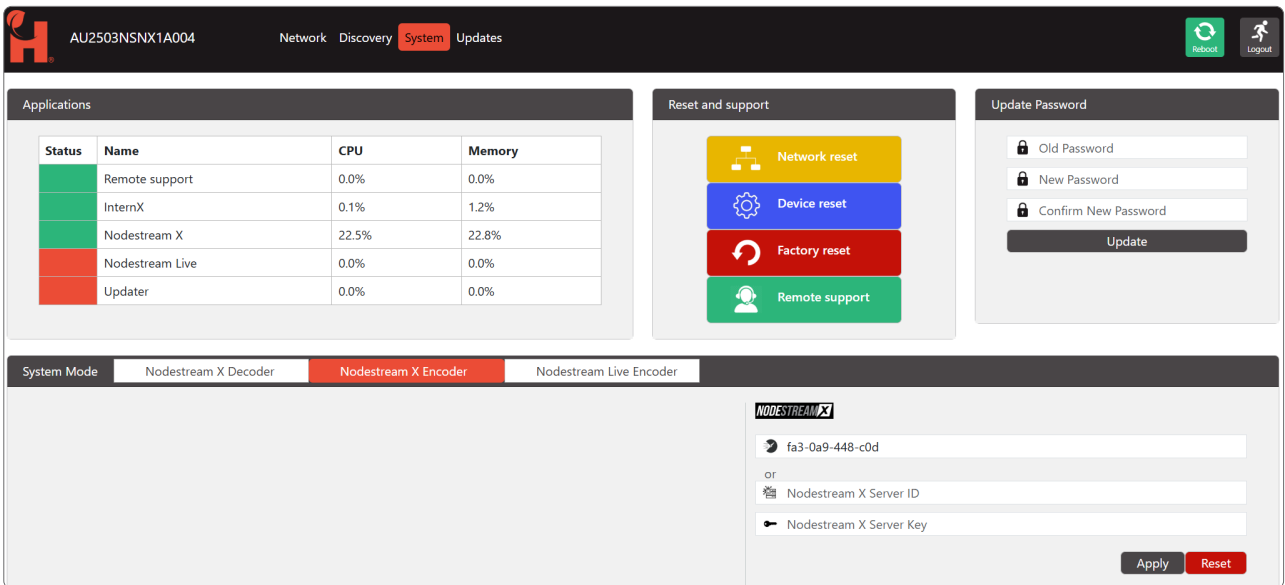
AU2503NSNX1A004

Network Discovery System Updates

Reboot Logout

Applications

| Status | Name | CPU | Memory |
|---|---|---|---|
| | Remote support | 0.0% | 0.0% |
| | InternX | 0.1% | 1.2% |
| | Nodestream X | 22.5% | 22.8% |
| | Nodestream Live | 0.0% | 0.0% |
| | Updater | 0.0% | 0.0% |

Reset and support

Network reset

Device reset

Factory reset

Remote support

Update Password

Old Password

New Password

Confirm New Password

Update

System Mode Nodestream X Decoder Nodestream X Encoder Nodestream Live Encoder

NODESTREAM X

fa3-0a9-448-c0d

or

Nodestream X Server ID

Nodestream X Server Key

Apply Reset